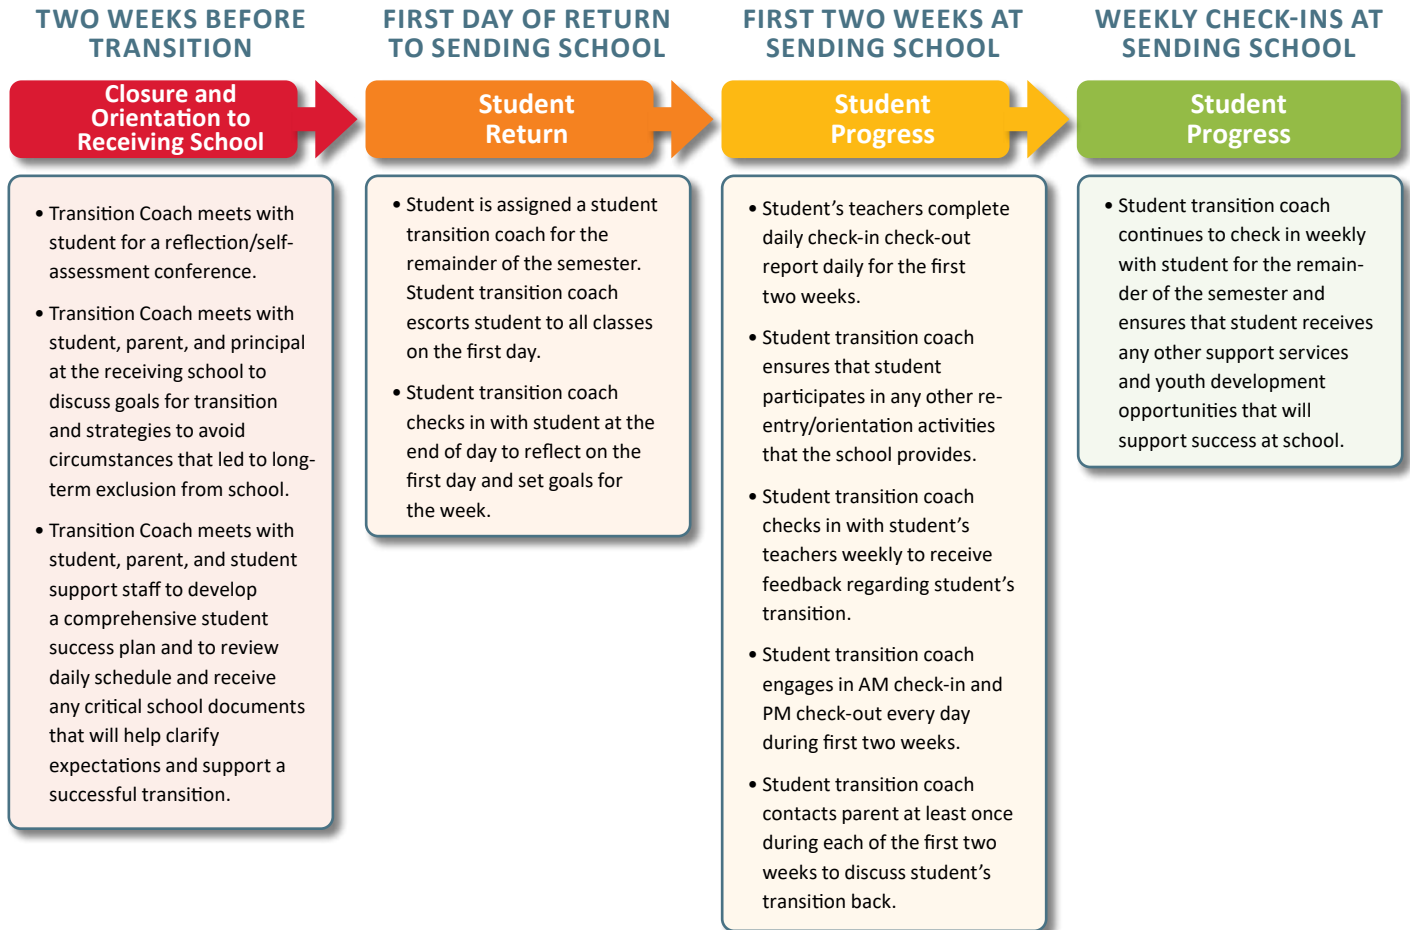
TWO WEEKS BEFORE TRANSITION

Closure and Orientation to Receiving School

• Transition Coach meets with student for a reflection/self-assessment conference.

• Transition Coach meets with student, parent, and principal at the receiving school to discuss goals for transition and strategies to avoid circumstances that led to long-term exclusion from school.

• Transition Coach meets with student, parent, and student support staff to develop a comprehensive student success plan and to review daily schedule and receive any critical school documents that will help clarify expectations and support a successful transition.

FIRST DAY OF RETURN TO SENDING SCHOOL

Student Return

• Student is assigned a student transition coach for the remainder of the semester. Student transition coach escorts student to all classes on the first day.

• Student transition coach checks in with student at the end of day to reflect on the first day and set goals for the week.

FIRST TWO WEEKS AT SENDING SCHOOL

Student Progress

• Student's teachers complete daily check-in check-out report daily for the first two weeks.

• Student transition coach ensures that student participates in any other re-entry/orientation activities that the school provides.

• Student transition coach checks in with student's teachers weekly to receive feedback regarding student's transition.

• Student transition coach engages in AM check-in and PM check-out every day during first two weeks.

• Student transition coach contacts parent at least once during each of the first two weeks to discuss student's transition back.

WEEKLY CHECK-INS AT SENDING SCHOOL

Student Progress

• Student transition coach continues to check in weekly with student for the remainder of the semester and ensures that student receives any other support services and youth development opportunities that will support success at school.